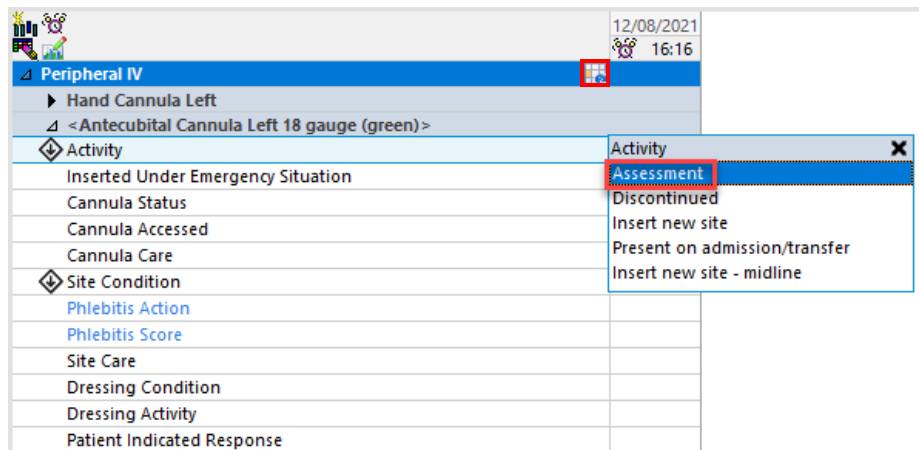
12/08/2021
16:16

Peripheral IV
Hand Cannula Left
<Antecubital Cannula Left 18 gauge (green)>
Activity
Inserted Under Emergency Situation
Cannula Status
Cannula Accessed
Cannula Care
Site Condition
Phlebitis Action
Phlebitis Score
Site Care
Dressing Condition
Dressing Activity
Patient Indicated Response

Activity
Assessment
Discontinued
Insert new site
Present on admission/transfer
Insert new site - midline